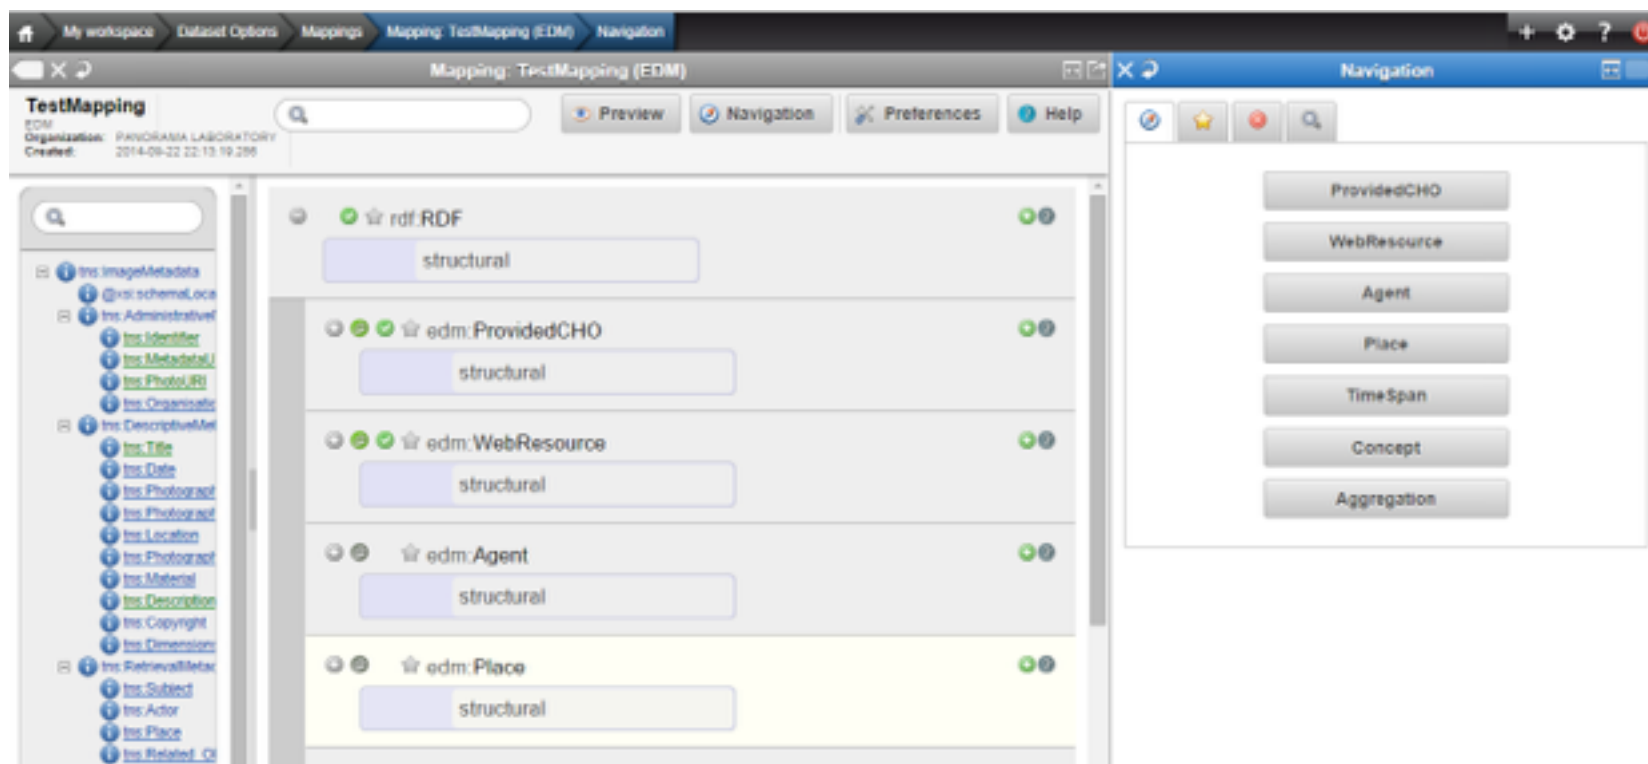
My workspace Dataset Options Mappings Mapping: TestMapping (EDM) Navigation

Mapping: TestMapping (EDM)

TestMapping
EDM
Organization: PANORAMA LABORATORY
Created: 2014-09-22 22:13:19.286

Preview Navigation Preferences Help

tns:ImageMetadata
@xsi:schemaLoca
tns:Administrativ
tns:Identifier
tns:MetadataU
tns:PhotoURI
tns:Organisatio
tns:DescriptiveMe
tns:Title
tns:Date
tns:Photograph
tns:Photograph
tns:Location
tns:Photograph
tns:Material
tns:Description
tns:Copyright
tns:Dimension
tns:RetrievalMeta
tns:Subject
tns:Actor
tns:Place
tns:Related_O

rdf:RDF
structural
edm:ProvidedCHO
structural
edm:WebResource
structural
edm:Agent
structural
edm:Place
structural

Navigation

ProvidedCHO
WebResource
Agent
Place
TimeSpan
Concept
Aggregation